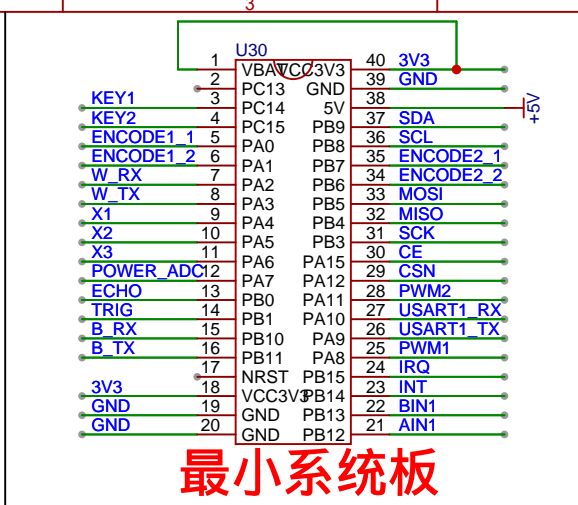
3

U30

| Net | Pin | Name | Name | Pin | Net |
|---|---|---|---|---|---|
| | 1 | VBAT | VCC3V3 | 40 | 3V3 |
| | 2 | PC13 | GND | 39 | GND |
| KEY1 | 3 | PC14 | 5V | 38 | |
| KEY2 | 4 | PC15 | PB9 | 37 | SDA |
| ENCODE1_1 | 5 | PA0 | PB8 | 36 | SCL |
| ENCODE1_2 | 6 | PA1 | PB7 | 35 | ENCODE2_1 |
| W_RX | 7 | PA2 | PB6 | 34 | ENCODE2_2 |
| W_TX | 8 | PA3 | PB5 | 33 | MOSI |
| X1 | 9 | PA4 | PB4 | 32 | MISO |
| X2 | 10 | PA5 | PB3 | 31 | SCK |
| X3 | 11 | PA6 | PA15 | 30 | CE |
| POWER_ADC | 12 | PA7 | PA12 | 29 | CSN |
| ECHO | 13 | PB0 | PA11 | 28 | PWM2 |
| TRIG | 14 | PB1 | PA10 | 27 | USART1_RX |
| B_RX | 15 | PB10 | PA9 | 26 | USART1_TX |
| B_TX | 16 | PB11 | PA8 | 25 | PWM1 |
| | 17 | NRST | PB15 | 24 | IRQ |
| 3V3 | 18 | VCC3V3 | PB14 | 23 | INT |
| GND | 19 | GND | PB13 | 22 | BIN1 |
| GND | 20 | GND | PB12 | 21 | AIN1 |

+5V

最小系统板